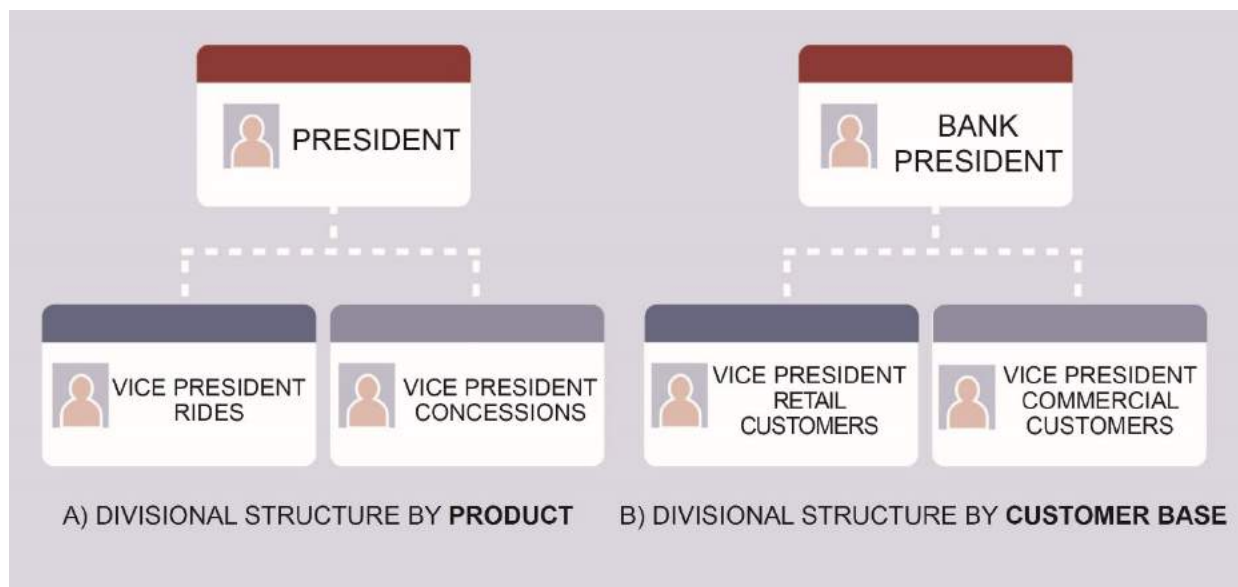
PRESIDENT

VICE PRESIDENT RIDES

VICE PRESIDENT CONCESSIONS

A) DIVISIONAL STRUCTURE BY **PRODUCT**

BANK PRESIDENT

VICE PRESIDENT RETAIL CUSTOMERS

VICE PRESIDENT COMMERCIAL CUSTOMERS

B) DIVISIONAL STRUCTURE BY **CUSTOMER BASE**